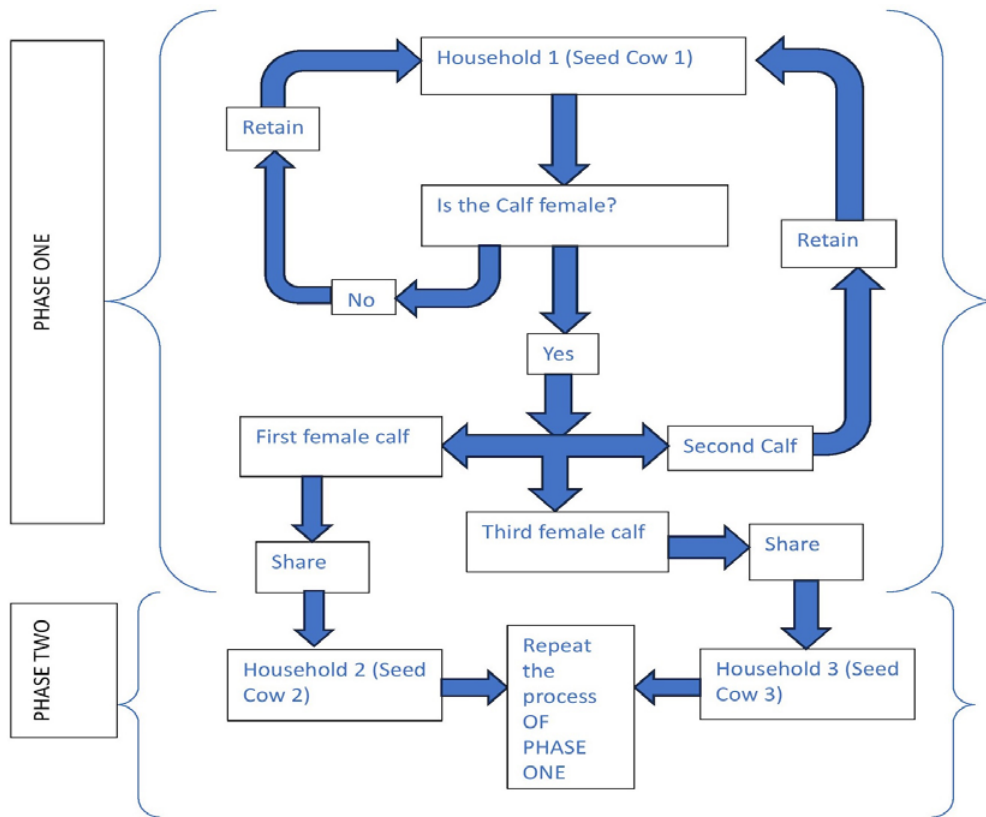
PHASE ONE

Household 1 (Seed Cow 1)

Retain

Is the Calf female?

Retain

No

Yes

First female calf

Second Calf

Third female calf

Share

Share

PHASE TWO

Household 2 (Seed Cow 2)

Repeat the process OF PHASE ONE

Household 3 (Seed Cow 3)